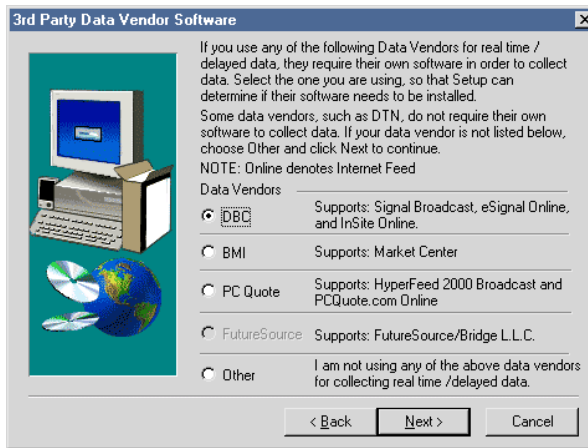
3rd Party Data Vendor Software

×

If you use any of the following Data Vendors for real time / delayed data, they require their own software in order to collect data. Select the one you are using, so that Setup can determine if their software needs to be installed.

Some data vendors, such as DTN, do not require their own software to collect data. If your data vendor is not listed below, choose Other and click Next to continue.

NOTE: Online denotes Internet Feed

Data Vendors

DBC Supports: Signal Broadcast, eSignal Online, and InSite Online.

BMI Supports: Market Center

PC Quote Supports: HyperFeed 2000 Broadcast and PCQuote.com Online

FutureSource Supports: FutureSource/Bridge L.L.C.

Other I am not using any of the above data vendors for collecting real time /delayed data.

< Back Next > Cancel